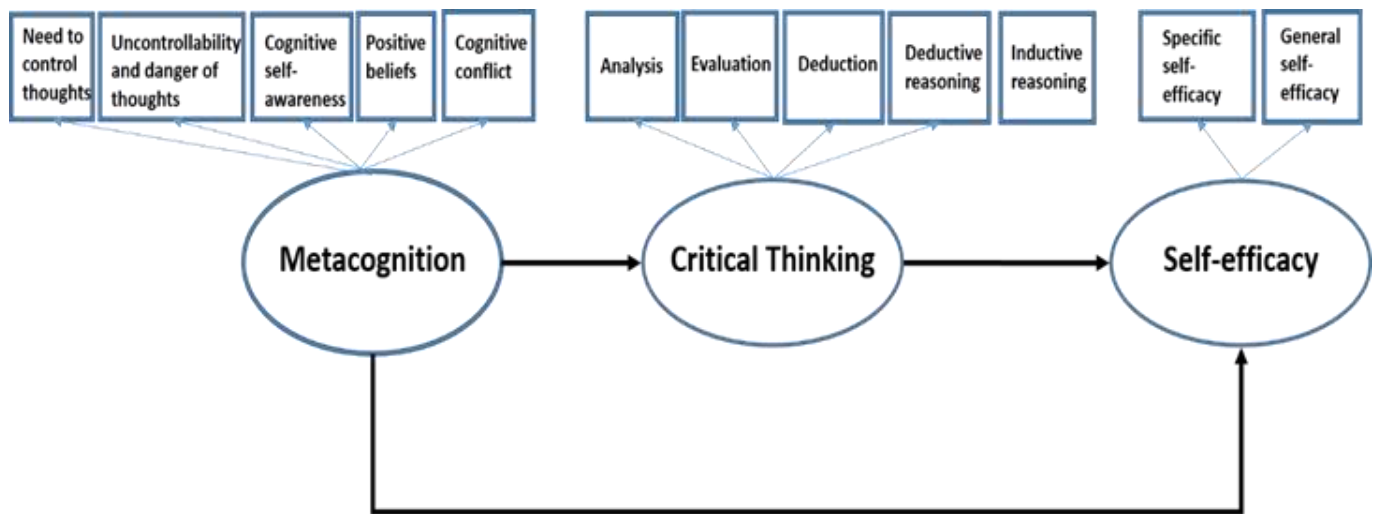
Need to control thoughts

Uncontrollability and danger of thoughts

Cognitive self-awareness

Positive beliefs

Cognitive conflict

Analysis

Evaluation

Deduction

Deductive reasoning

Inductive reasoning

Specific self-efficacy

General self-efficacy

Metacognition

Critical Thinking

Self-efficacy